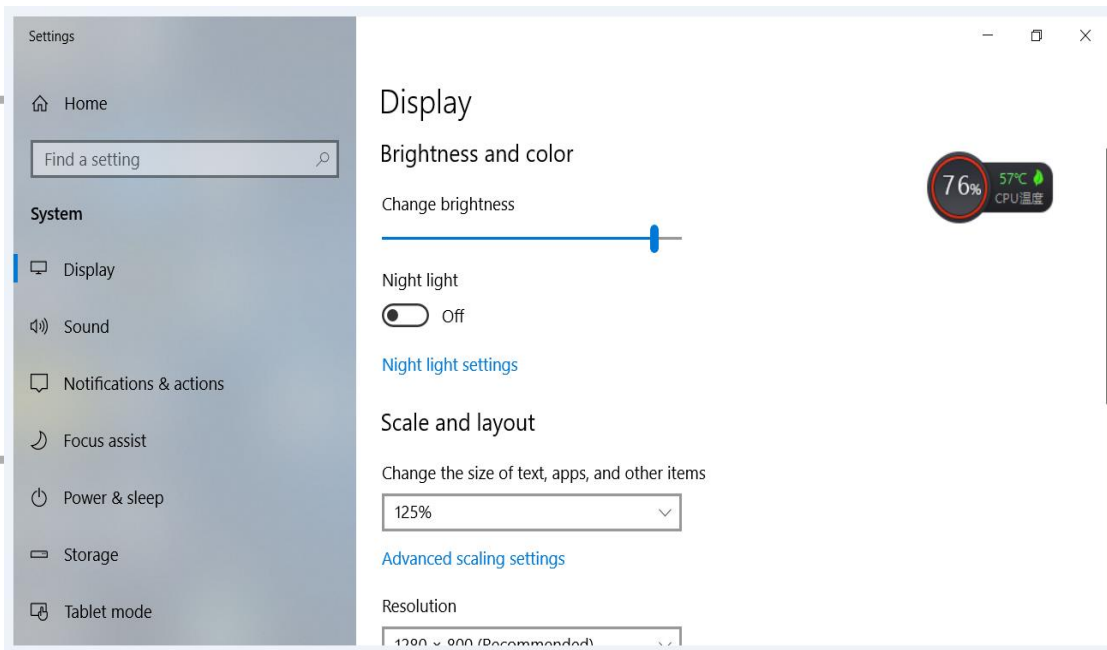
Settings

Home

Find a setting

System

Display

Sound

Notifications & actions

Focus assist

Power & sleep

Storage

Tablet mode

Display

Brightness and color

76%

57℃

CPU温度

Change brightness

Night light

Off

Night light settings

Scale and layout

Change the size of text, apps, and other items

125%

Advanced scaling settings

Resolution

1280 × 800 (Recommended)